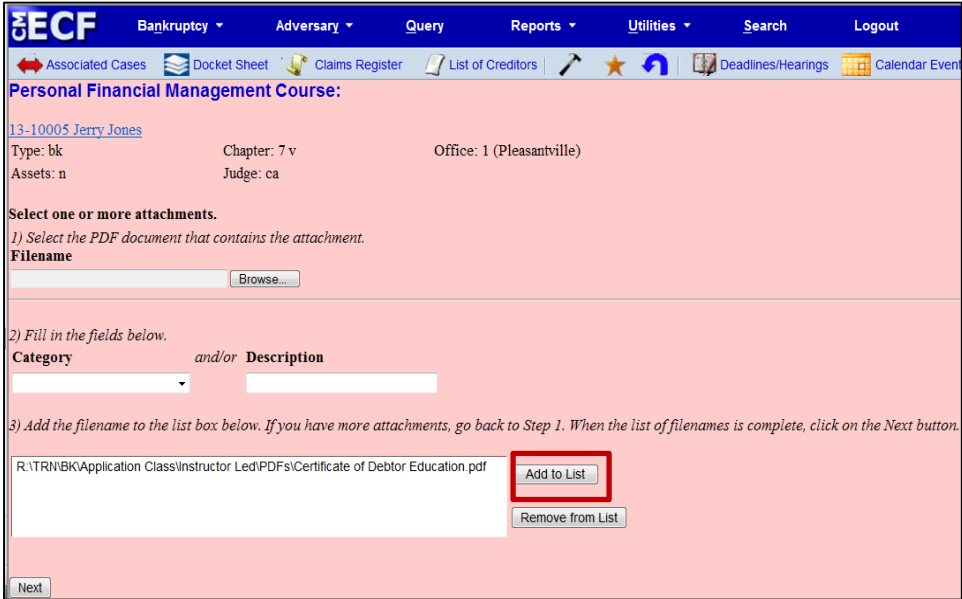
CM ECF Bankruptcy ▾ Adversary ▾ Query Reports ▾ Utilities ▾ Search Logout

Associated Cases Docket Sheet Claims Register List of Creditors Deadlines/Hearings Calendar Event

Personal Financial Management Course:

13-10005 Jerry Jones
Type: bk Chapter: 7 v Office: 1 (Pleasantville)
Assets: n Judge: ca

Select one or more attachments.
1) Select the PDF document that contains the attachment.
Filename
Browse...

2) Fill in the fields below.
Category and/or Description

3) Add the filename to the list box below. If you have more attachments, go back to Step 1. When the list of filenames is complete, click on the Next button.

R:\TRN\BK\Application Class\Instructor Led\PDFs\Certificate of Debtor Education.pdf

Add to List
Remove from List

Next